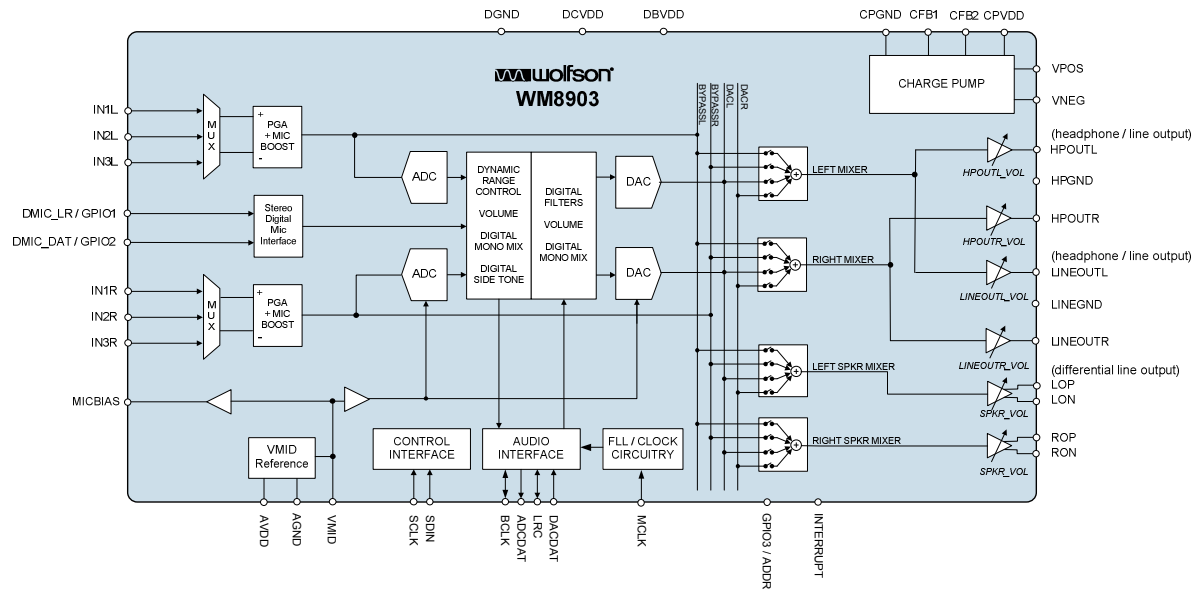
DGND DCVDD DBVDD CPGND CFB1 CFB2 CPVDD

wolfson
WM8903

CHARGE PUMP

VPOS
VNEG

BYPASSL BYPASSR DACL DACR

IN1L
IN2L
IN3L

MUX

PGA + MIC BOOST
+
-

ADC

DYNAMIC RANGE CONTROL

VOLUME

DIGITAL MONO MIX

DIGITAL SIDE TONE

DIGITAL FILTERS

VOLUME

DIGITAL MONO MIX

DAC

LEFT MIXER

(headphone / line output)
HPOUTL
HPOUTL_VOL
HPGND

DMIC_LR / GPIO1
DMIC_DAT / GPIO2

Stereo Digital Mic Interface

HPOUTR
HPOUTR_VOL

RIGHT MIXER

(headphone / line output)
LINEOUTL
LINEOUTL_VOL
LINEGND

IN1R
IN2R
IN3R

MUX

PGA + MIC BOOST
+
-

ADC

DAC

LINEOUTR
LINEOUTR_VOL

LEFT SPKR MIXER

(differential line output)
LOP
LON
SPKR_VOL

MICBIAS

RIGHT SPKR MIXER

ROP
RON
SPKR_VOL

VMID Reference

CONTROL INTERFACE

AUDIO INTERFACE

FLL / CLOCK CIRCUITRY

AVDD AGND VMID SCLK SDIN BCLK ADCDAT LRC DACDAT MCLK GPIO3 / ADDR INTERRUPT